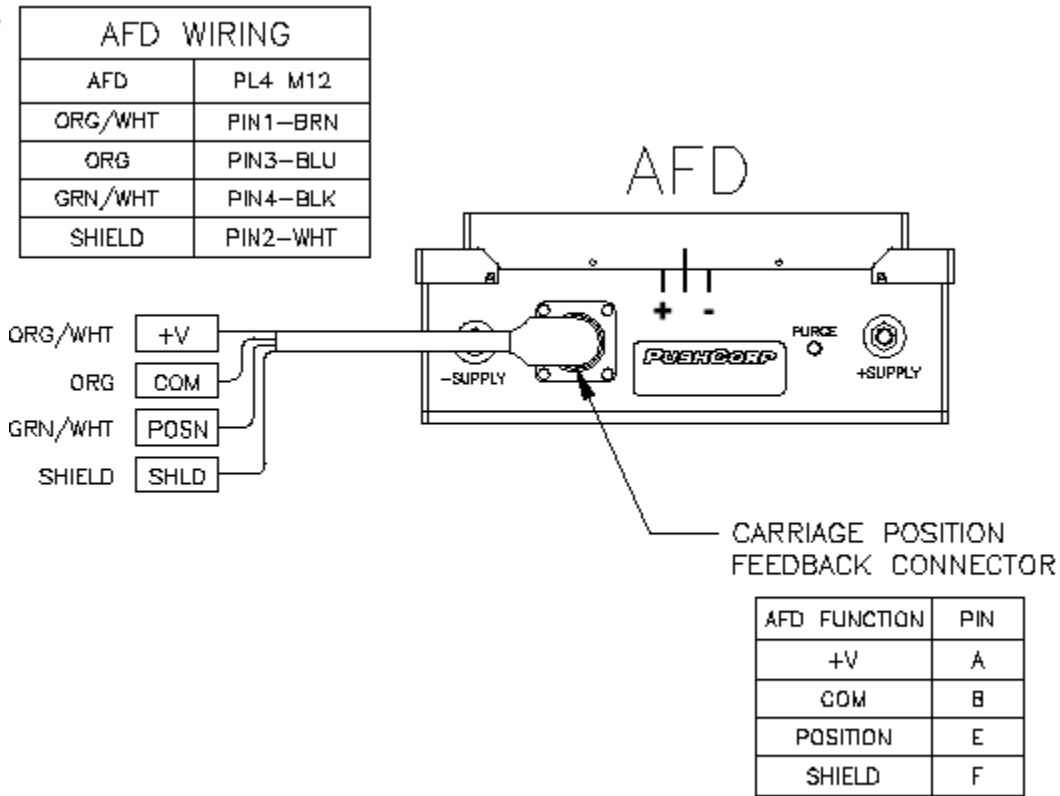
AFD WIRING

| AFD | PL4 M12 |
|---|---|
| ORG/WHT | PIN1–BRN |
| ORG | PIN3–BLU |
| GRN/WHT | PIN4–BLK |
| SHIELD | PIN2–WHT |

AFD

+ -

PURGE

PUSHCORP

–SUPPLY

+SUPPLY

ORG/WHT +V

ORG COM

GRN/WHT POSN

SHIELD SHLD

CARRIAGE POSITION FEEDBACK CONNECTOR

| AFD FUNCTION | PIN |
|---|---|
| +V | A |
| COM | B |
| POSITION | E |
| SHIELD | F |